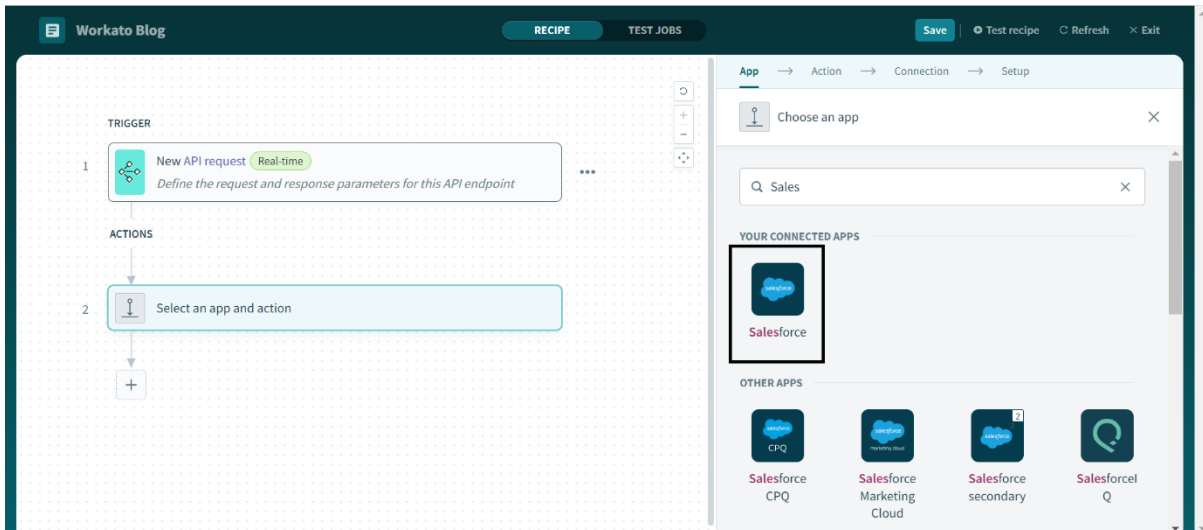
Workato Blog

RECIPE TEST JOBS

Save Test recipe Refresh × Exit

TRIGGER

1 New API request Real-time
Define the request and response parameters for this API endpoint

ACTIONS

2 Select an app and action

+

App → Action → Connection → Setup

Choose an app

Sales

YOUR CONNECTED APPS

salesforce
Salesforce

OTHER APPS

salesforce CPQ
Salesforce CPQ

salesforce marketing cloud
Salesforce Marketing Cloud

2
salesforce
Salesforce secondary

SalesforceIQ